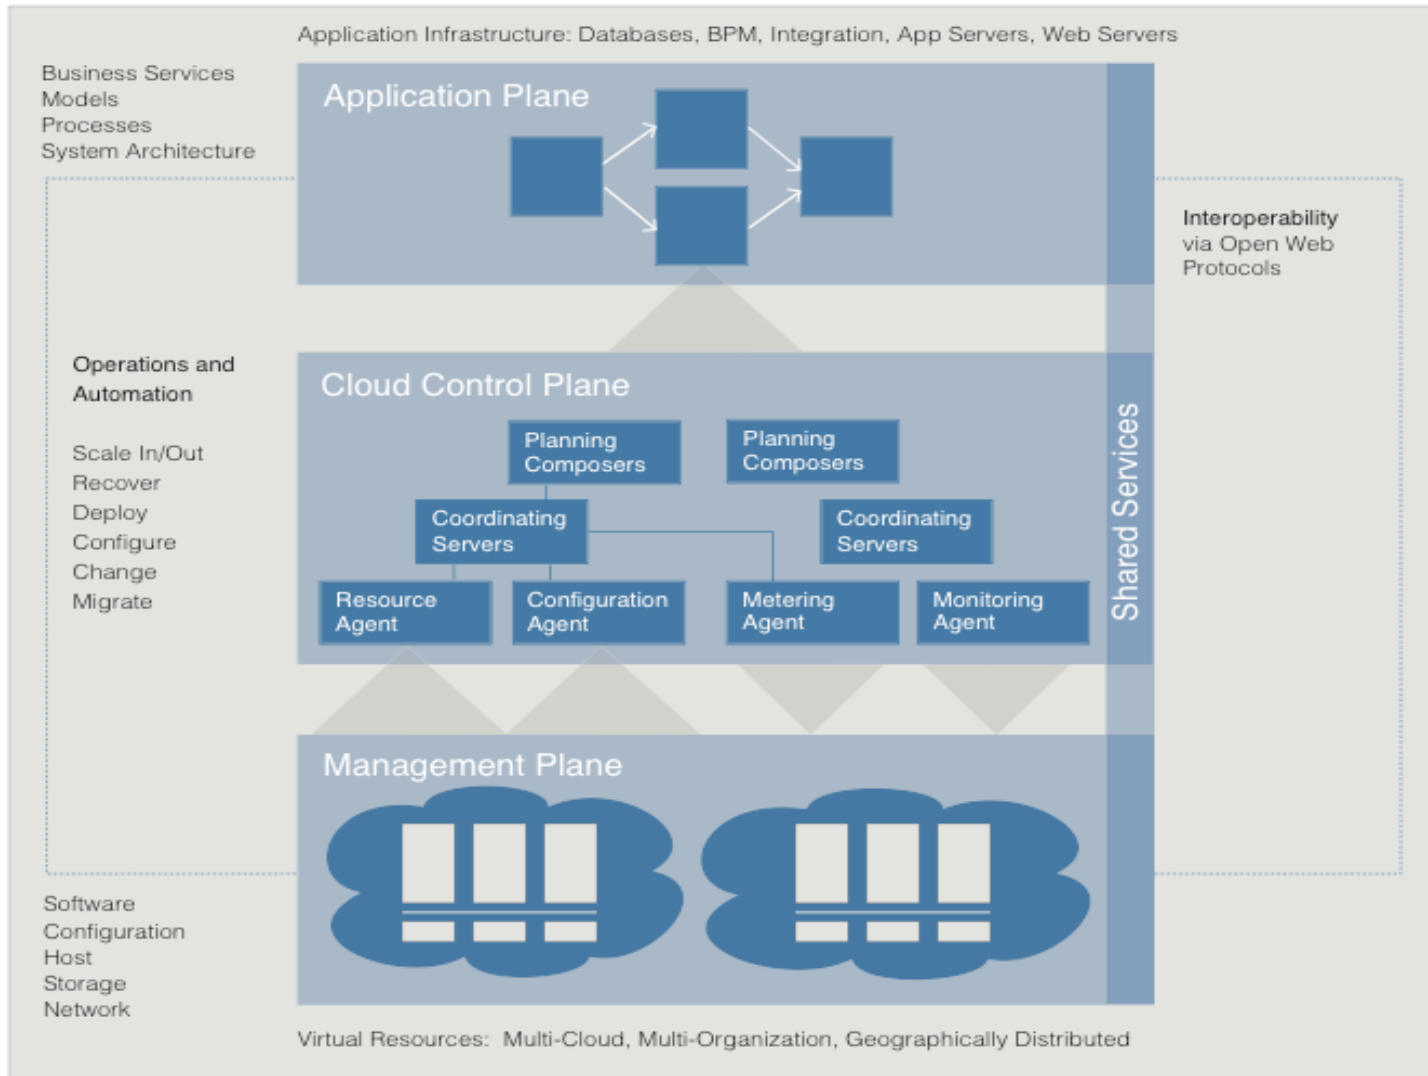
Application Infrastructure: Databases, BPM, Integration, App Servers, Web Servers

Business Services
Models
Processes
System Architecture

Application Plane

Interoperability
via Open Web
Protocols

Operations and
Automation

Scale In/Out
Recover
Deploy
Configure
Change
Migrate

Cloud Control Plane

Planning
Composers

Planning
Composers

Coordinating
Servers

Coordinating
Servers

Resource
Agent

Configuration
Agent

Metering
Agent

Monitoring
Agent

Shared Services

Management Plane

Software
Configuration
Host
Storage
Network

Virtual Resources: Multi-Cloud, Multi-Organization, Geographically Distributed